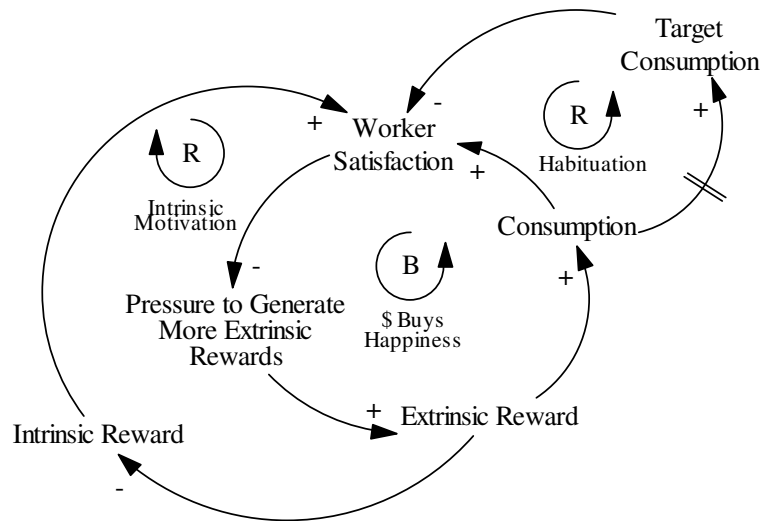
Target Consumption

-

+

R

Habituation

+

Worker Satisfaction

R

Intrinsic Motivation

+

Consumption

-

B

$ Buys Happiness

+

Pressure to Generate More Extrinsic Rewards

+

Extrinsic Reward

Intrinsic Reward

-